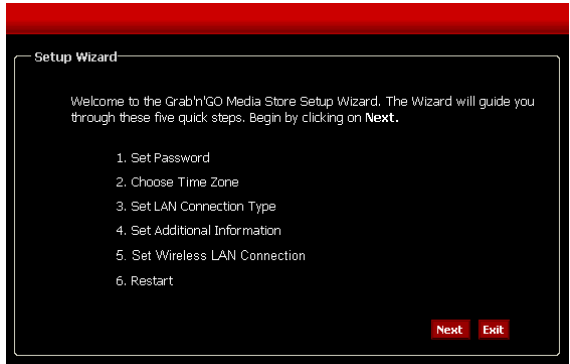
Setup Wizard

Welcome to the Grab'n'GO Media Store Setup Wizard. The Wizard will guide you through these five quick steps. Begin by clicking on **Next.**

1. Set Password
2. Choose Time Zone
3. Set LAN Connection Type
4. Set Additional Information
5. Set Wireless LAN Connection
6. Restart

Next Exit